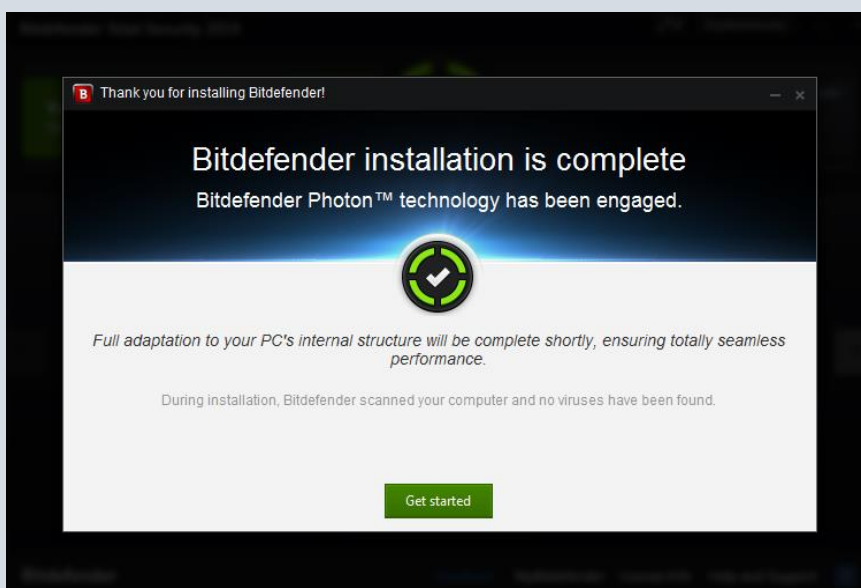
B Thank you for installing Bitdefender!

Bitdefender installation is complete

Bitdefender Photon™ technology has been engaged.

Full adaptation to your PC's internal structure will be complete shortly, ensuring totally seamless performance.

During installation, Bitdefender scanned your computer and no viruses have been found.

Get started